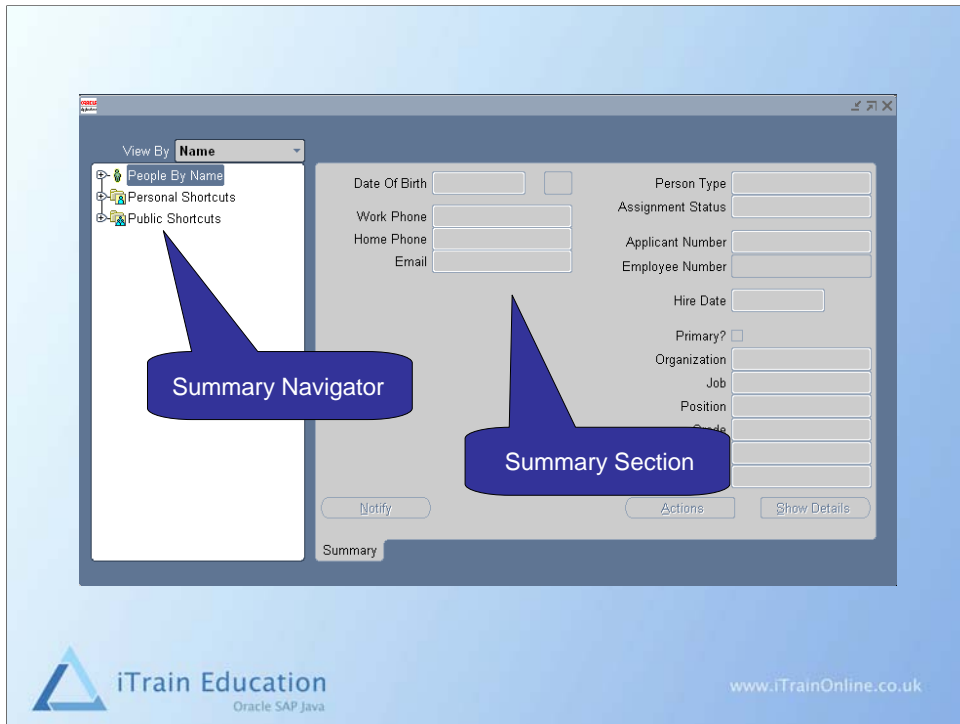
View By Name

People By Name
Personal Shortcuts
Public Shortcuts

Date Of Birth
Work Phone
Home Phone
Email

Person Type
Assignment Status
Applicant Number
Employee Number
Hire Date
Primary?
Organization
Job
Position
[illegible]

Summary Navigator

Summary Section

Notify
Actions
Show Details

Summary

iTrain Education
Oracle SAP Java

www.iTrainOnline.co.uk